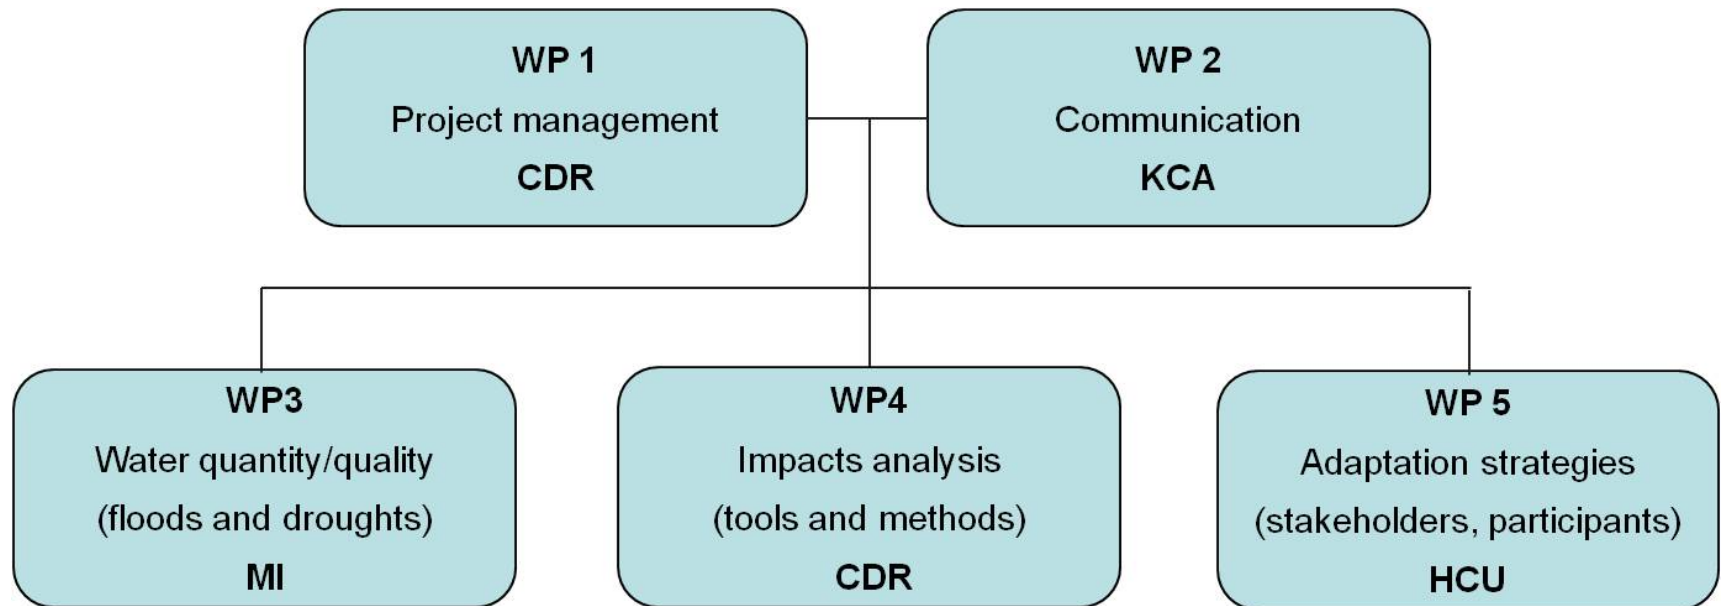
WP 1
Project management
CDR

WP 2
Communication
KCA

WP3
Water quantity/quality
(floods and droughts)
MI

WP4
Impacts analysis
(tools and methods)
CDR

WP 5
Adaptation strategies
(stakeholders, participants)
HCU